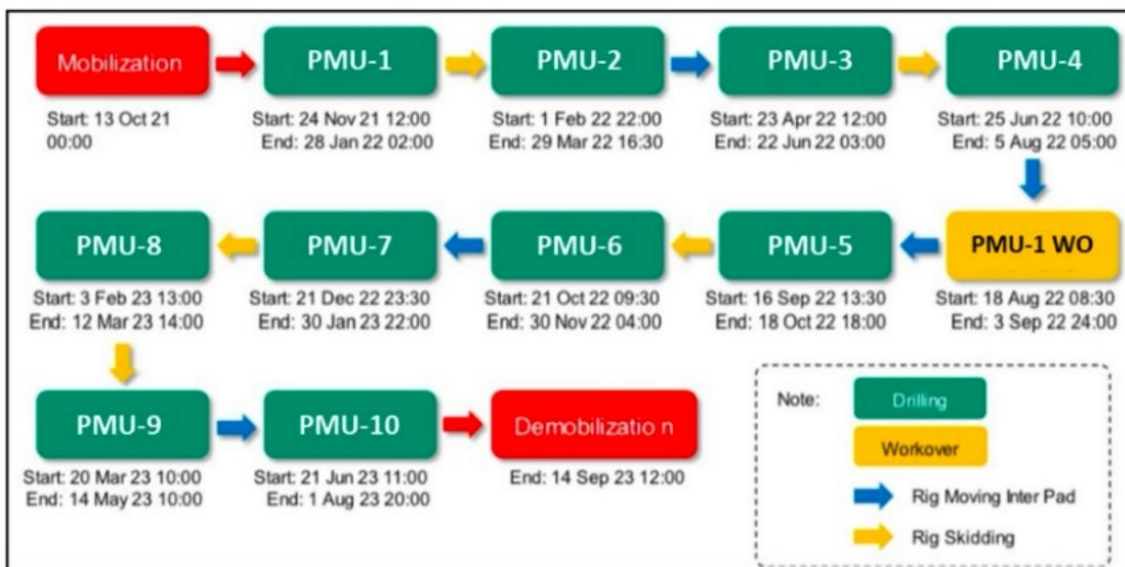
Mobilization
Start: 13 Oct 21 00:00

PMU-1
Start: 24 Nov 21 12:00
End: 28 Jan 22 02:00

PMU-2
Start: 1 Feb 22 22:00
End: 29 Mar 22 16:30

PMU-3
Start: 23 Apr 22 12:00
End: 22 Jun 22 03:00

PMU-4
Start: 25 Jun 22 10:00
End: 5 Aug 22 05:00

PMU-1 WO
Start: 18 Aug 22 08:30
End: 3 Sep 22 24:00

PMU-5
Start: 16 Sep 22 13:30
End: 18 Oct 22 18:00

PMU-6
Start: 21 Oct 22 09:30
End: 30 Nov 22 04:00

PMU-7
Start: 21 Dec 22 23:30
End: 30 Jan 23 22:00

PMU-8
Start: 3 Feb 23 13:00
End: 12 Mar 23 14:00

PMU-9
Start: 20 Mar 23 10:00
End: 14 May 23 10:00

PMU-10
Start: 21 Jun 23 11:00
End: 1 Aug 23 20:00

Demobilizatio n
End: 14 Sep 23 12:00

Note:
Drilling
Workover
Rig Moving Inter Pad
Rig Skidding